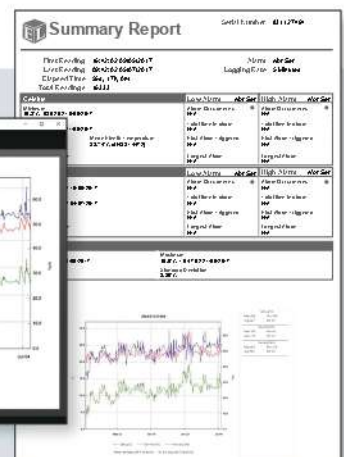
Summary Report

Serial Number: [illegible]

First Reading: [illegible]
Last Reading: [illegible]
Elapsed Time: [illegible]
Total Readings: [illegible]

Alarms: Not Set
Logging Rate: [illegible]

| Celsius | Low Alarms Not Set | High Alarms Not Set |
|---|---|---|
| Minimum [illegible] | First Occurrence N/A | First Occurrence N/A |
| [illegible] | Total Time in Alarm N/A | Total Time in Alarm N/A |
| Mean Kinetic Temperature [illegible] | Total Alarm Triggers N/A | Total Alarm Triggers N/A |
| | Longest Alarm N/A | Longest Alarm N/A |

| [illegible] | Low Alarms Not Set | High Alarms Not Set |
|---|---|---|
| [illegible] | First Occurrence N/A | First Occurrence N/A |
| | Total Time in Alarm N/A | Total Time in Alarm N/A |
| | Total Alarm Triggers N/A | Total Alarm Triggers N/A |
| | Longest Alarm N/A | Longest Alarm N/A |

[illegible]
Maximum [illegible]
Standard Deviation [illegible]